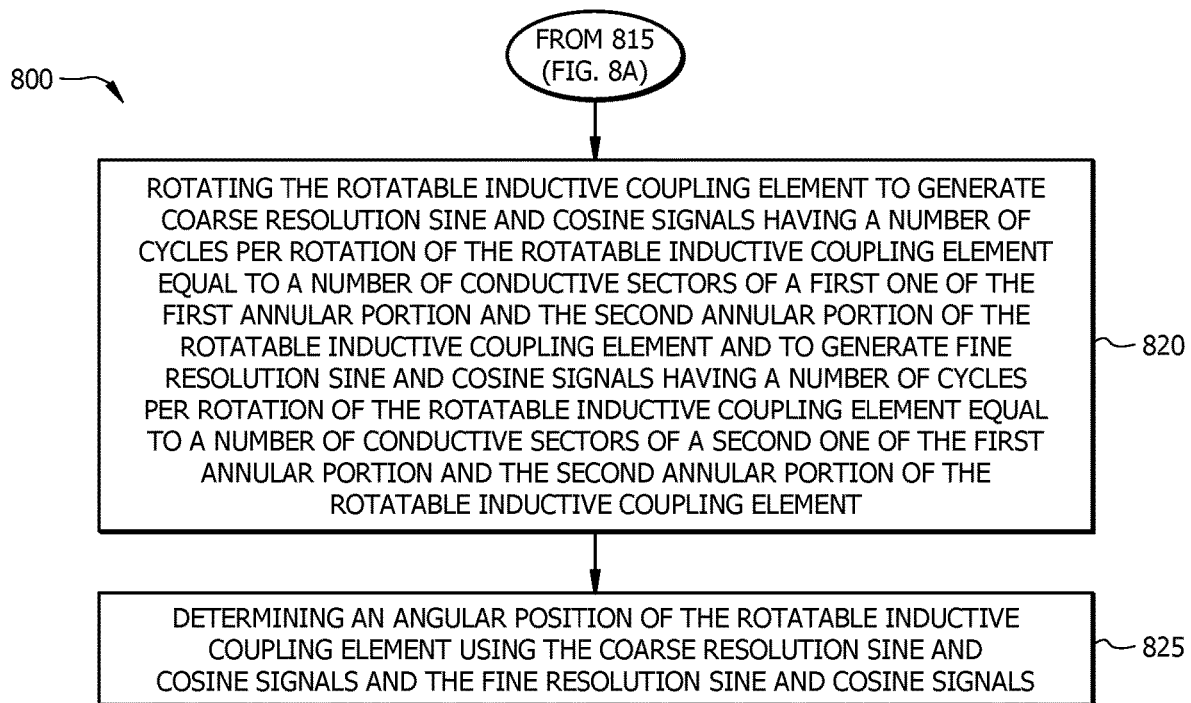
FROM 815
(FIG. 8A)

800

ROTATING THE ROTATABLE INDUCTIVE COUPLING ELEMENT TO GENERATE COARSE RESOLUTION SINE AND COSINE SIGNALS HAVING A NUMBER OF CYCLES PER ROTATION OF THE ROTATABLE INDUCTIVE COUPLING ELEMENT EQUAL TO A NUMBER OF CONDUCTIVE SECTORS OF A FIRST ONE OF THE FIRST ANNULAR PORTION AND THE SECOND ANNULAR PORTION OF THE ROTATABLE INDUCTIVE COUPLING ELEMENT AND TO GENERATE FINE RESOLUTION SINE AND COSINE SIGNALS HAVING A NUMBER OF CYCLES PER ROTATION OF THE ROTATABLE INDUCTIVE COUPLING ELEMENT EQUAL TO A NUMBER OF CONDUCTIVE SECTORS OF A SECOND ONE OF THE FIRST ANNULAR PORTION AND THE SECOND ANNULAR PORTION OF THE ROTATABLE INDUCTIVE COUPLING ELEMENT

820

DETERMINING AN ANGULAR POSITION OF THE ROTATABLE INDUCTIVE COUPLING ELEMENT USING THE COARSE RESOLUTION SINE AND COSINE SIGNALS AND THE FINE RESOLUTION SINE AND COSINE SIGNALS

825